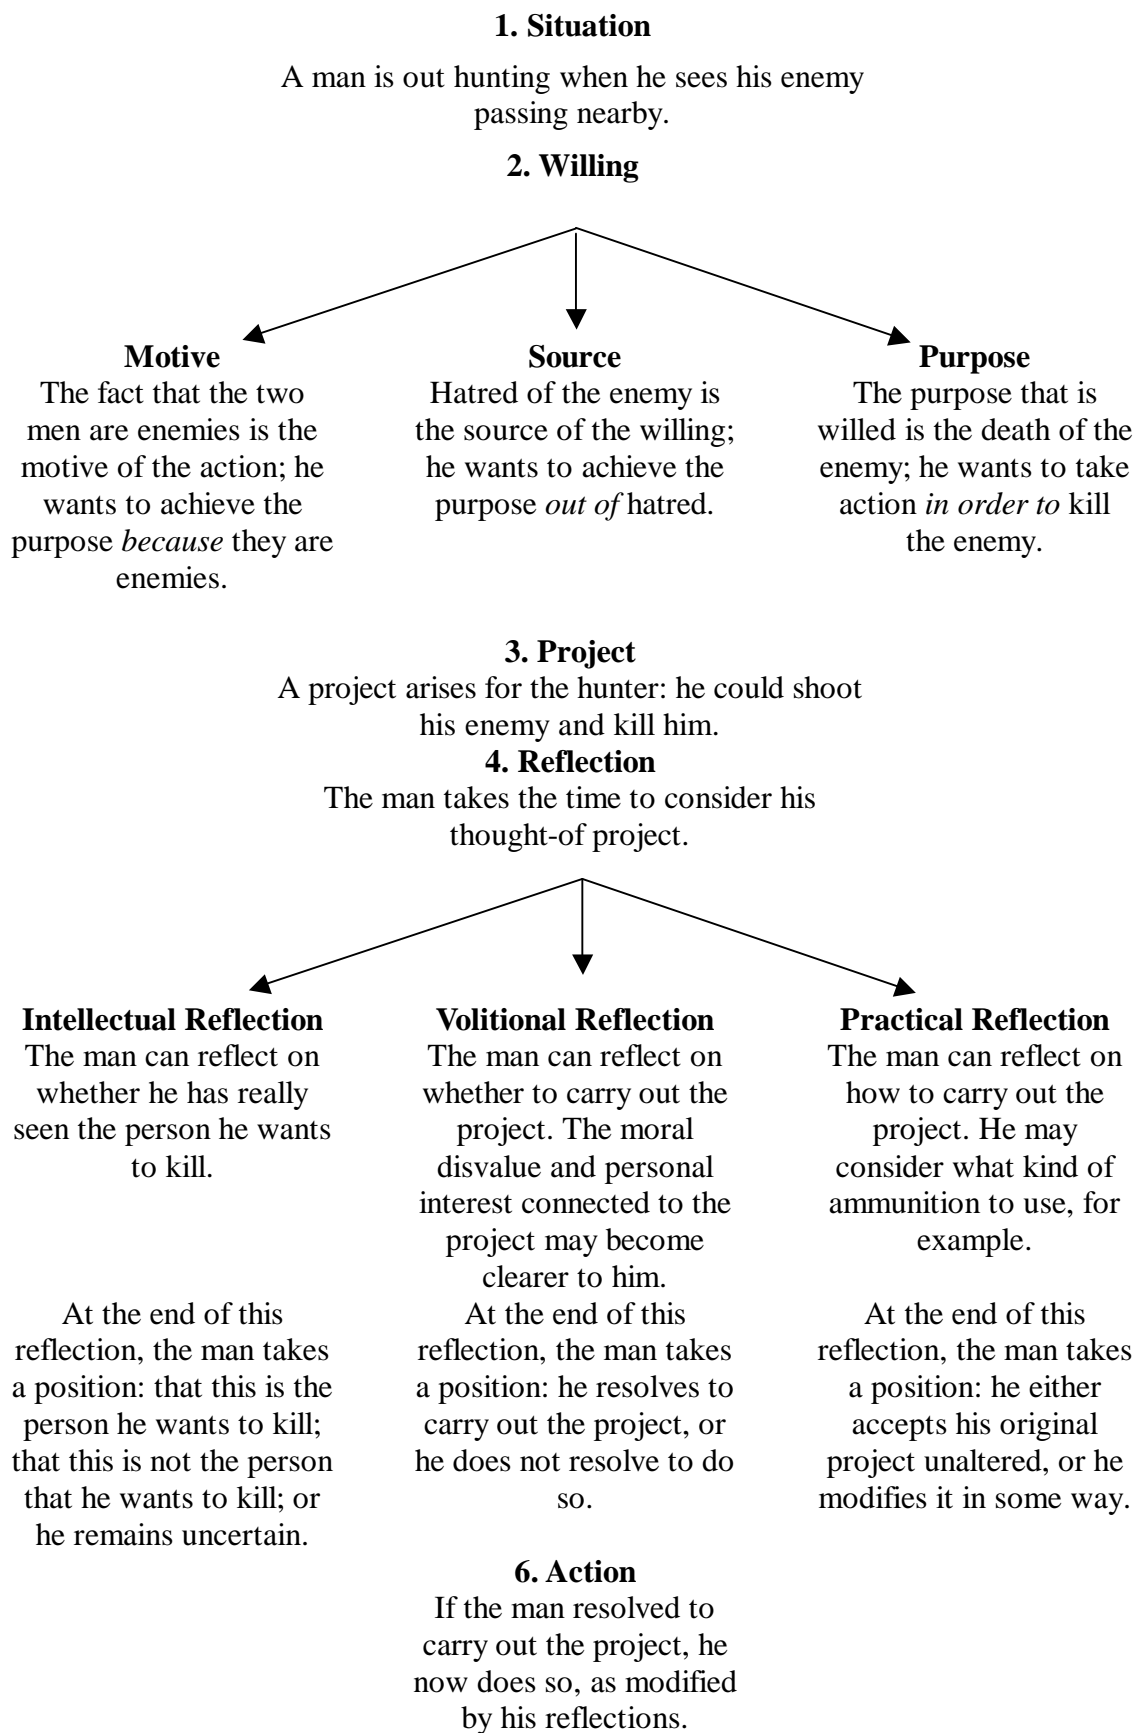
**1. Situation**

A man is out hunting when he sees his enemy passing nearby.

**2. Willing**

**Motive**
The fact that the two men are enemies is the motive of the action; he wants to achieve the purpose *because* they are enemies.

**Source**
Hatred of the enemy is the source of the willing; he wants to achieve the purpose *out of* hatred.

**Purpose**
The purpose that is willed is the death of the enemy; he wants to take action *in order to* kill the enemy.

**3. Project**
A project arises for the hunter: he could shoot his enemy and kill him.

**4. Reflection**
The man takes the time to consider his thought-of project.

**Intellectual Reflection**
The man can reflect on whether he has really seen the person he wants to kill.

At the end of this reflection, the man takes a position: that this is the person he wants to kill; that this is not the person that he wants to kill; or he remains uncertain.

**Volitional Reflection**
The man can reflect on whether to carry out the project. The moral disvalue and personal interest connected to the project may become clearer to him.
At the end of this reflection, the man takes a position: he resolves to carry out the project, or he does not resolve to do so.

**Practical Reflection**
The man can reflect on how to carry out the project. He may consider what kind of ammunition to use, for example.

At the end of this reflection, the man takes a position: he either accepts his original project unaltered, or he modifies it in some way.

**6. Action**
If the man resolved to carry out the project, he now does so, as modified by his reflections.